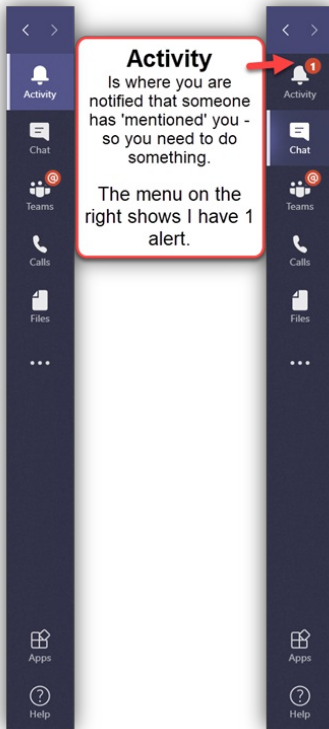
Activity
Chat
Teams
Calls
Files
...
Apps
Help

Activity
Is where you are notified that someone has 'mentioned' you - so you need to do something.

The menu on the right shows I have 1 alert.

1
Activity
Chat
Teams
Calls
Files
...
Apps
Help